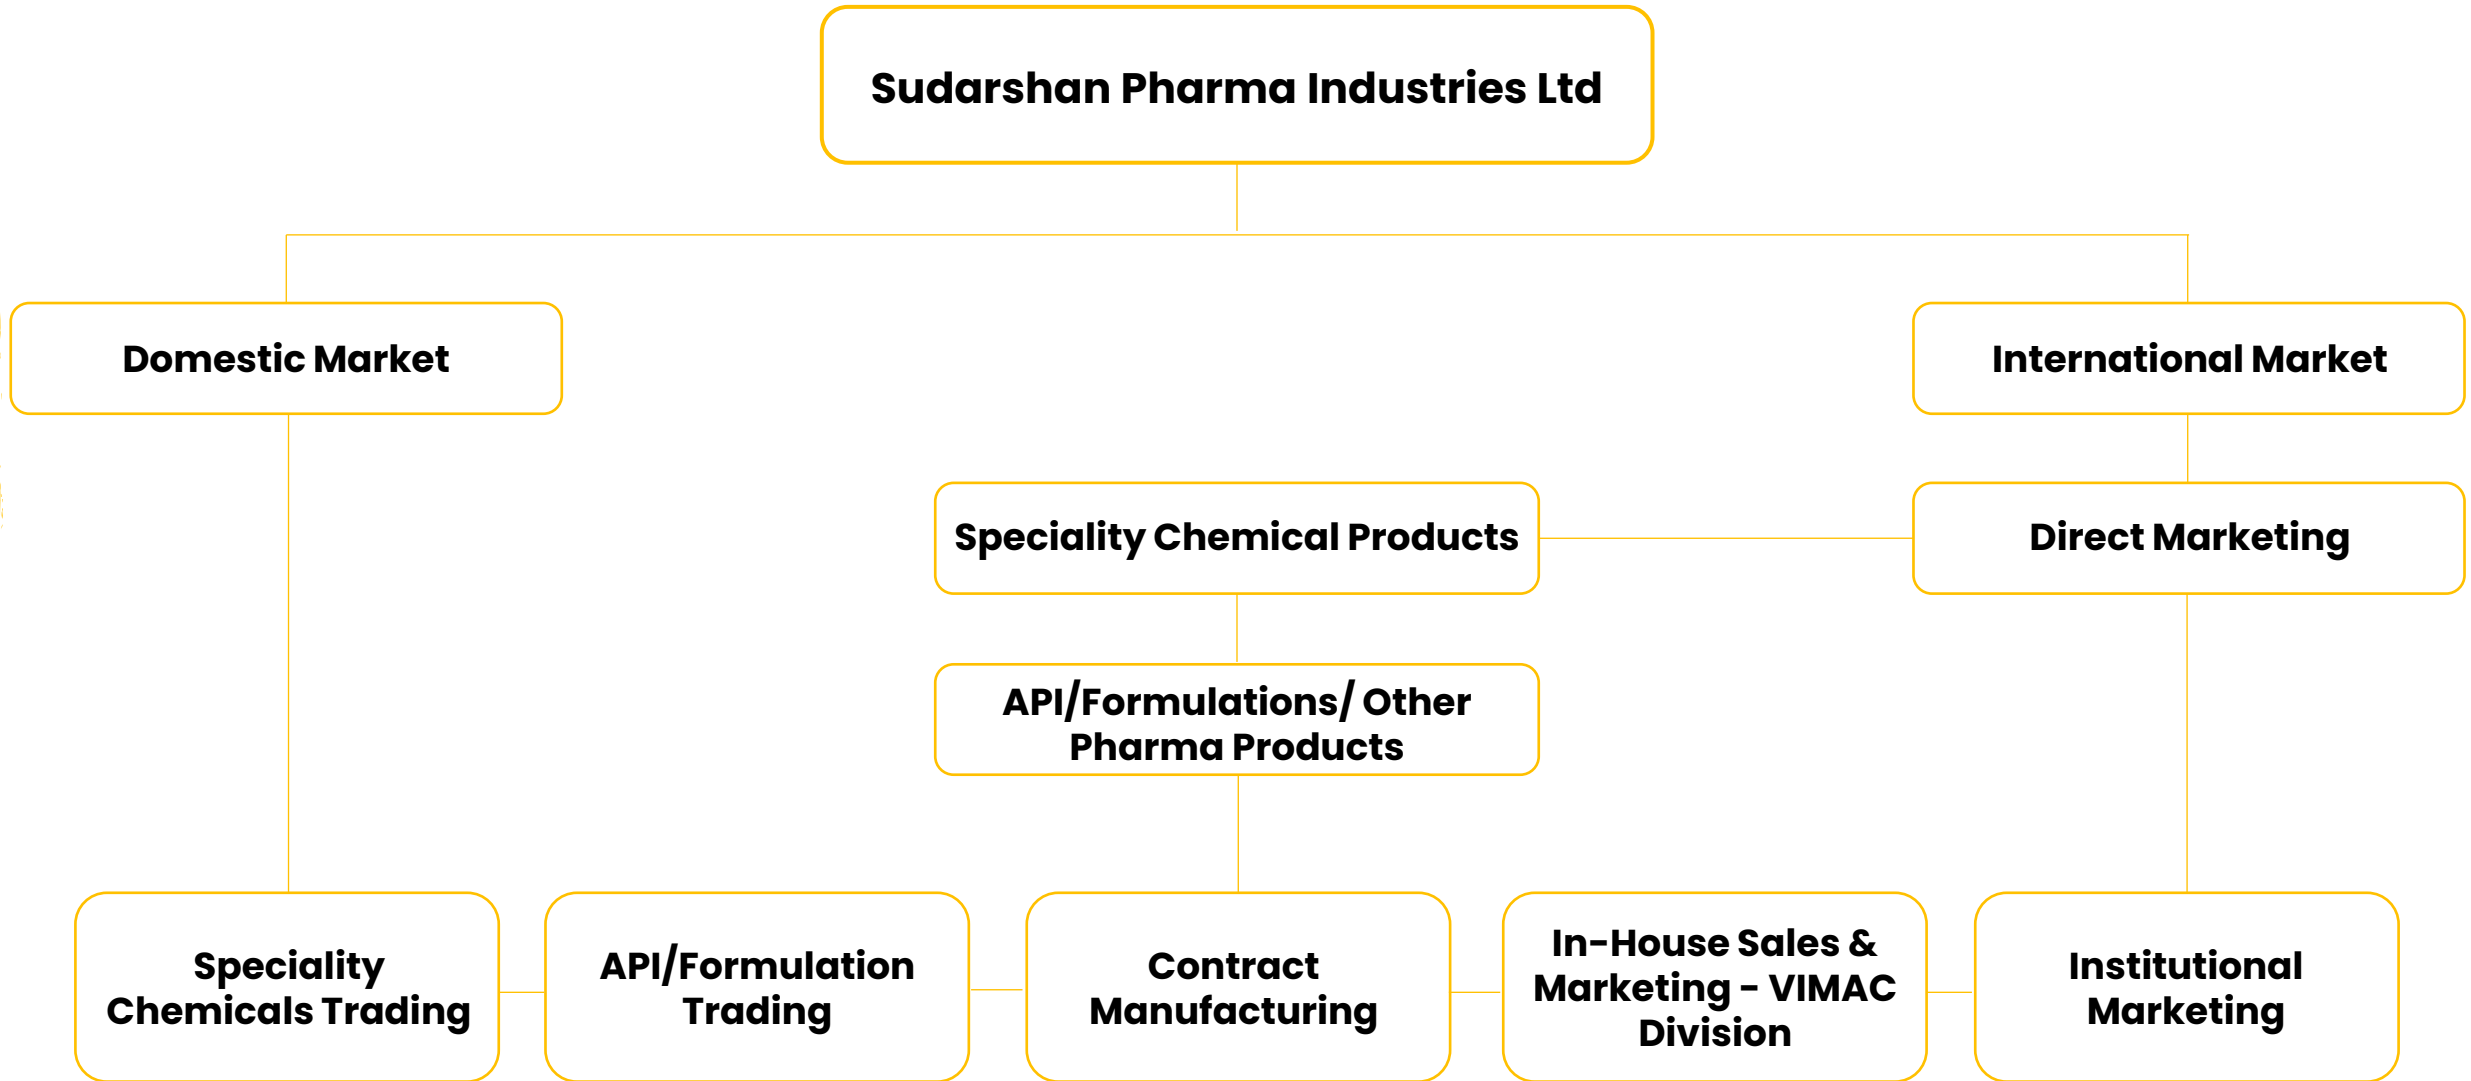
Sudarshan Pharma Industries Ltd

Domestic Market

International Market

Speciality Chemical Products

Direct Marketing

API/Formulations/ Other Pharma Products

Speciality Chemicals Trading

API/Formulation Trading

Contract Manufacturing

In-House Sales & Marketing - VIMAC Division

Institutional Marketing